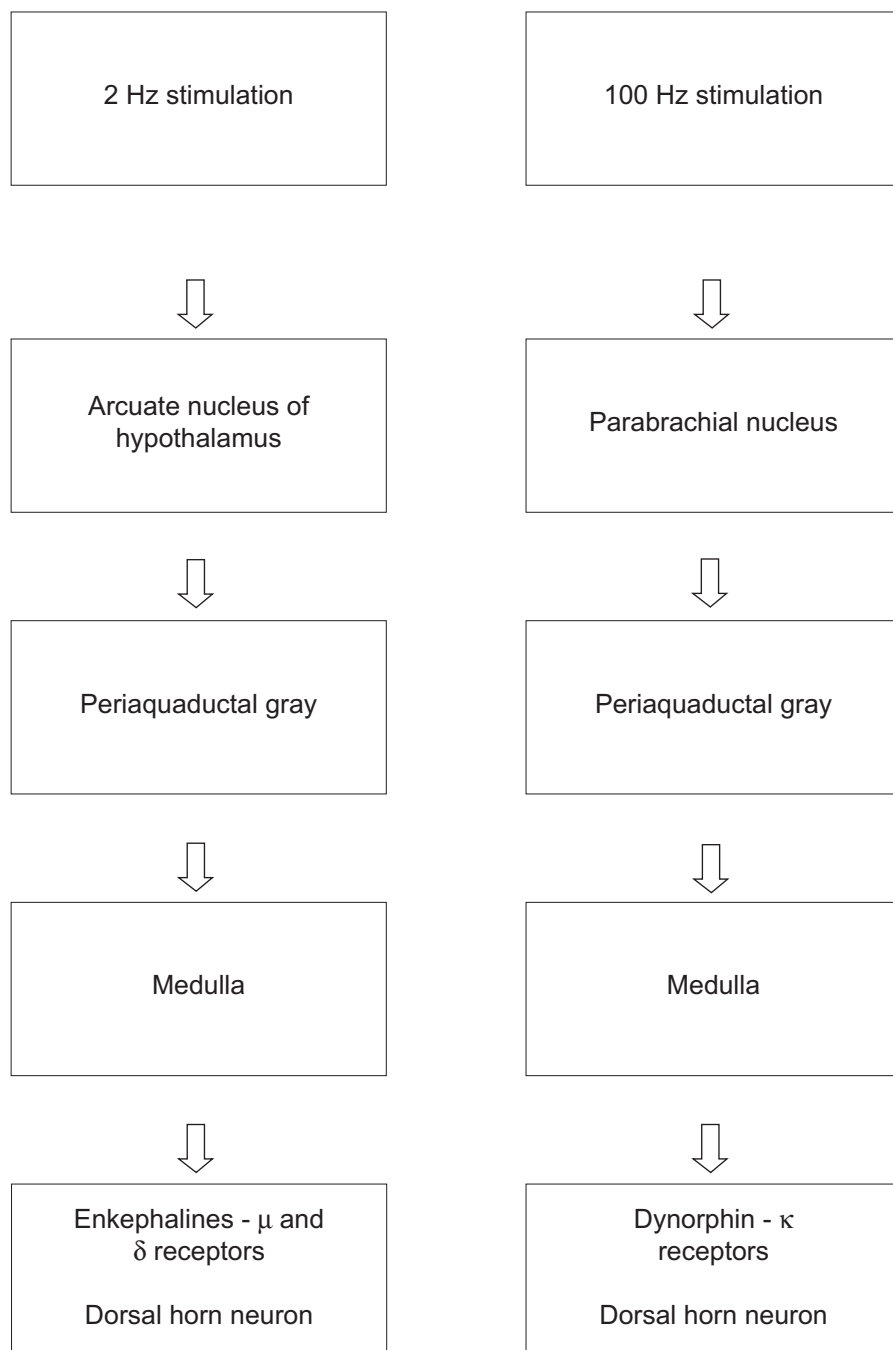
2 Hz stimulation

Arcuate nucleus of hypothalamus

Periaquaductal gray

Medulla

Enkephalines - $\mu$ and $\delta$ receptors

Dorsal horn neuron

100 Hz stimulation

Parabrachial nucleus

Periaquaductal gray

Medulla

Dynorphin - $\kappa$ receptors

Dorsal horn neuron